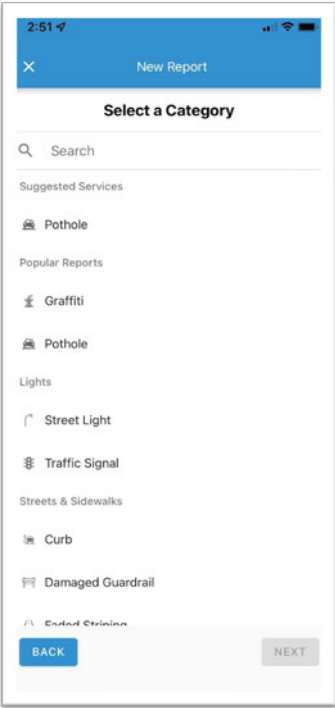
2:51

×

New Report

Select a Category

Search

Suggested Services

Pothole

Popular Reports

Graffiti

Pothole

Lights

Street Light

Traffic Signal

Streets & Sidewalks

Curb

Damaged Guardrail

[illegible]

BACK

NEXT